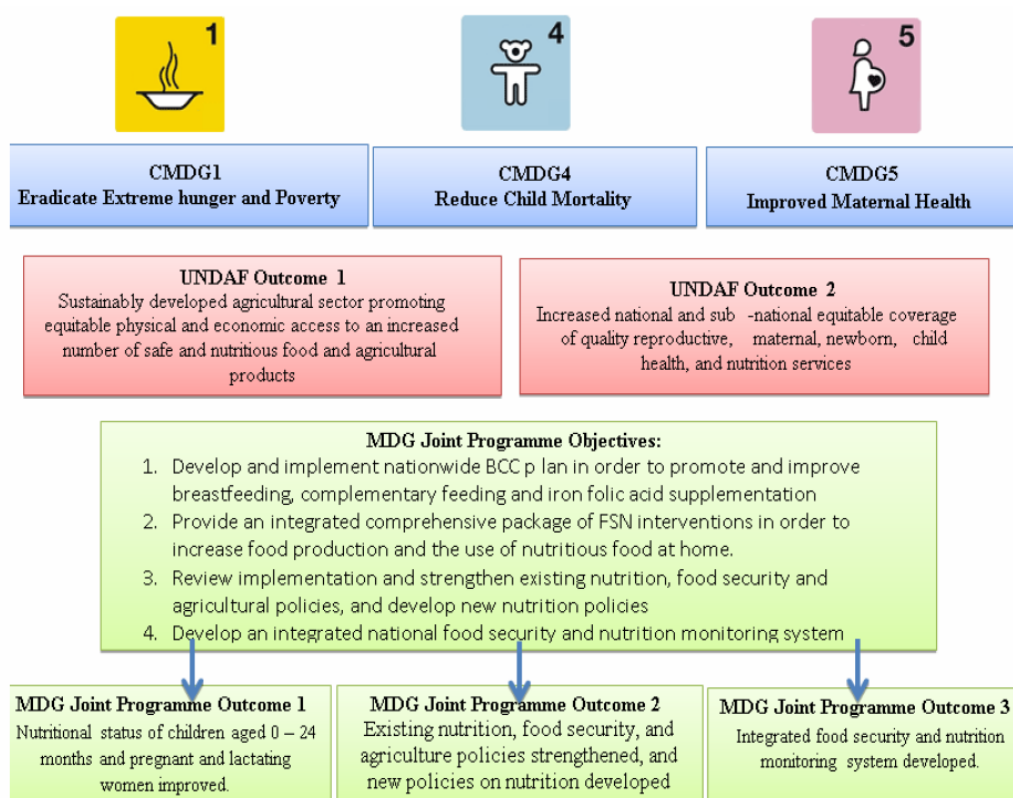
1

4

5

CMDG1
Eradicate Extreme hunger and Poverty

CMDG4
Reduce Child Mortality

CMDG5
Improved Maternal Health

UNDAF Outcome 1
Sustainably developed agricultural sector promoting equitable physical and economic access to an increased number of safe and nutritious food and agricultural products

UNDAF Outcome 2
Increased national and sub -national equitable coverage of quality reproductive, maternal, newborn, child health, and nutrition services

MDG Joint Programme Objectives:
1. Develop and implement nationwide BCC p lan in order to promote and improve breastfeeding, complementary feeding and iron folic acid supplementation
2. Provide an integrated comprehensive package of FSN interventions in order to increase food production and the use of nutritious food at home.
3. Review implementation and strengthen existing nutrition, food security and agricultural policies, and develop new nutrition policies
4. Develop an integrated national food security and nutrition monitoring system

MDG Joint Programme Outcome 1
Nutritional status of children aged 0 – 24 months and pregnant and lactating women improved.

MDG Joint Programme Outcome 2
Existing nutrition, food security, and agriculture policies strengthened, and new policies on nutrition developed

MDG Joint Programme Outcome 3
Integrated food security and nutrition monitoring system developed.